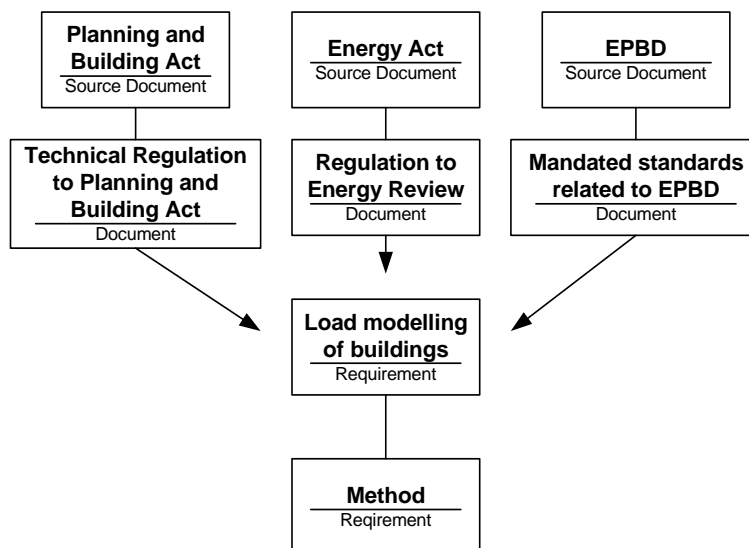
Planning and Building Act
Source Document

Energy Act
Source Document

EPBD
Source Document

Technical Regulation to Planning and Building Act
Document

Regulation to Energy Review
Document

Mandated standards related to EPBD
Document

Load modelling of buildings
Requirement

Method
Reqirement